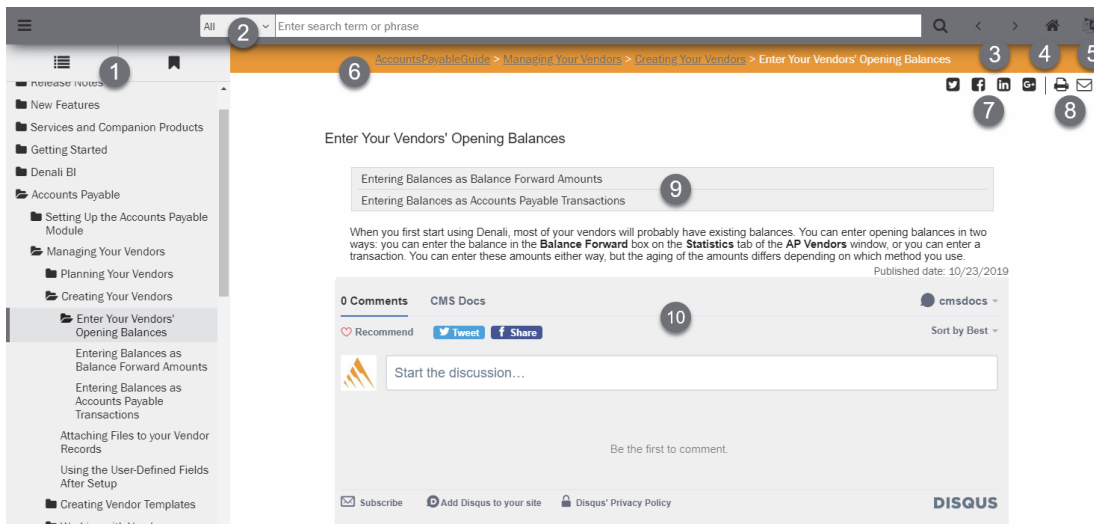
All
Enter search term or phrase
2
1
Release Notes
New Features
Services and Companion Products
Getting Started
Denali BI
Accounts Payable
Setting Up the Accounts Payable Module
Managing Your Vendors
Planning Your Vendors
Creating Your Vendors
Enter Your Vendors' Opening Balances
Entering Balances as Balance Forward Amounts
Entering Balances as Accounts Payable Transactions
Attaching Files to your Vendor Records
Using the User-Defined Fields After Setup
Creating Vendor Templates
3
4
5
6
AccountsPayableGuide > Managing Your Vendors > Creating Your Vendors > Enter Your Vendors' Opening Balances
7
8
Enter Your Vendors' Opening Balances
Entering Balances as Balance Forward Amounts
Entering Balances as Accounts Payable Transactions
9
When you first start using Denali, most of your vendors will probably have existing balances. You can enter opening balances in two ways: you can enter the balance in the **Balance Forward** box on the **Statistics** tab of the **AP Vendors** window, or you can enter a transaction. You can enter these amounts either way, but the aging of the amounts differs depending on which method you use.
Published date: 10/23/2019
0 Comments
CMS Docs
cmsdocs
10
Recommend
Tweet
f Share
Sort by Best
Start the discussion…
Be the first to comment.
Subscribe
Add Disqus to your site
Disqus' Privacy Policy
DISQUS